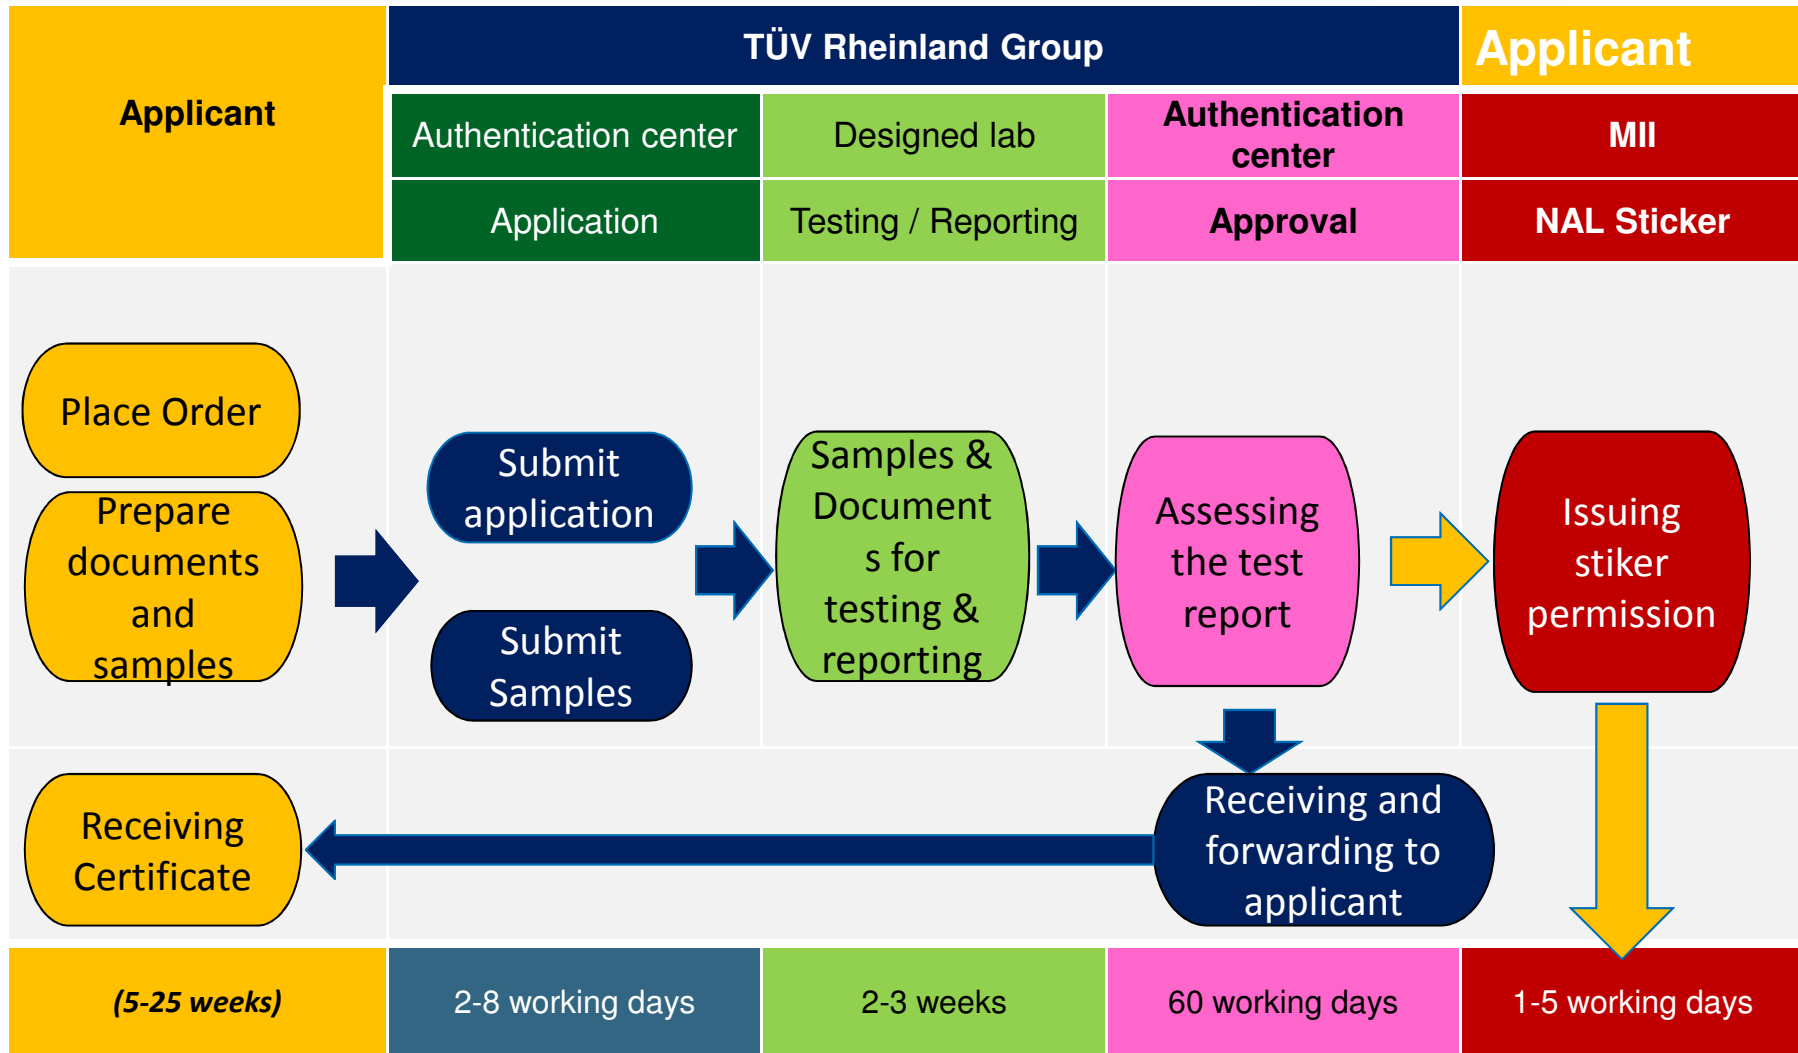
Applicant

TÜV Rheinland Group

Applicant

Authentication center

Designed lab

Authentication center

MII

Application

Testing / Reporting

Approval

NAL Sticker

Place Order

Prepare documents and samples

Submit application

Submit Samples

Samples & Documents for testing & reporting

Assessing the test report

Issuing stiker permission

Receiving Certificate

Receiving and forwarding to applicant

(5-25 weeks)

2-8 working days

2-3 weeks

60 working days

1-5 working days